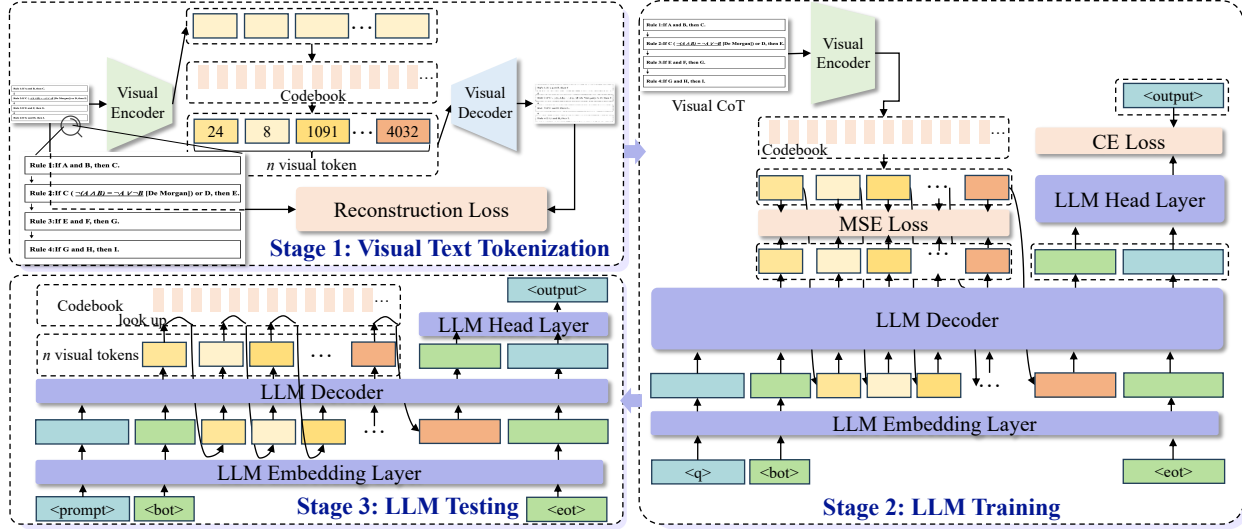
Visual Encoder

Codebook

24 8 1091 4032

n visual token

Visual Decoder

Rule 1:If A and B, then C.

Rule 2:If C ( $\neg(A \land B) = \neg A \lor \neg B$ [De Morgan]) or D, then E.

Rule 3:If E and F, then G.

Rule 4:If G and H, then I.

Reconstruction Loss

Stage 1: Visual Text Tokenization

Rule 1:If A and B, then C.

Rule 2:If C ( $\neg(A \land B) = \neg A \lor \neg B$ [De Morgan]) or D, then E.

Rule 3:If E and F, then G.

Rule 4:If G and H, then I.

Visual CoT

Visual Encoder

<output>

Codebook

CE Loss

MSE Loss

LLM Head Layer

LLM Decoder

LLM Embedding Layer

<q> <bot> <eot>

Stage 2: LLM Training

Codebook

look up

<output>

LLM Head Layer

n visual tokens

LLM Decoder

LLM Embedding Layer

<prompt> <bot> <eot>

Stage 3: LLM Testing